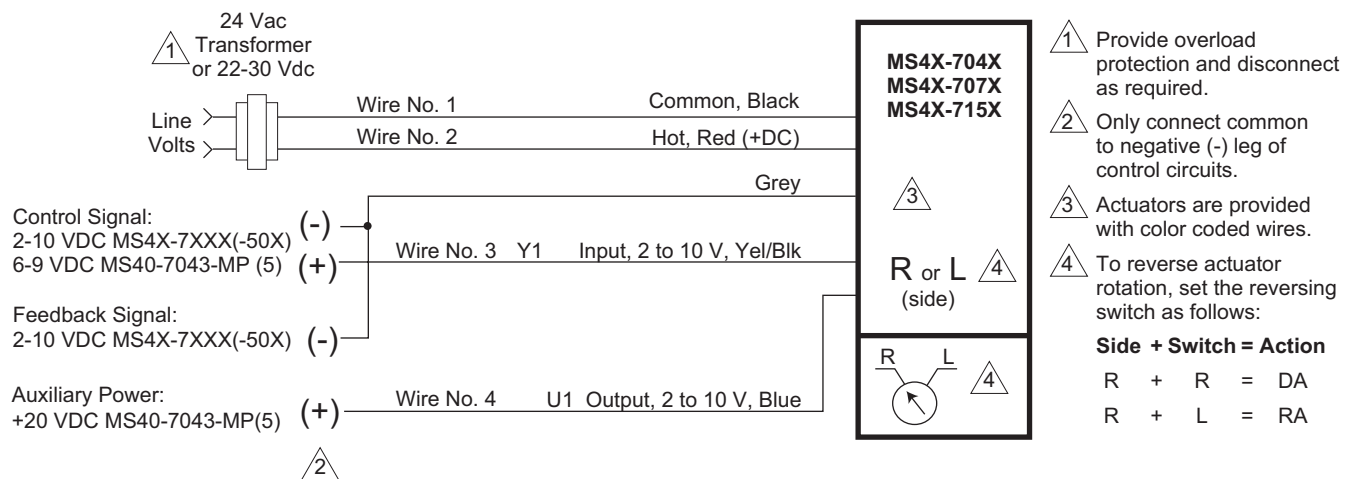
1 24 Vac Transformer or 22-30 Vdc

Line Volts

Wire No. 1 Common, Black

Wire No. 2 Hot, Red (+DC)

Grey

Control Signal:
2-10 VDC MS4X-7XXX(-50X)
6-9 VDC MS40-7043-MP (5)
(-)
(+)

Wire No. 3 Y1 Input, 2 to 10 V, Yel/Blk

Feedback Signal:
2-10 VDC MS4X-7XXX(-50X) (-)

Auxiliary Power:
+20 VDC MS40-7043-MP(5) (+)

Wire No. 4 U1 Output, 2 to 10 V, Blue

2

MS4X-704X
MS4X-707X
MS4X-715X

3

R or L 4
(side)

R L 4

1 Provide overload protection and disconnect as required.

2 Only connect common to negative (-) leg of control circuits.

3 Actuators are provided with color coded wires.

4 To reverse actuator rotation, set the reversing switch as follows:

**Side + Switch = Action**

R + R = DA

R + L = RA